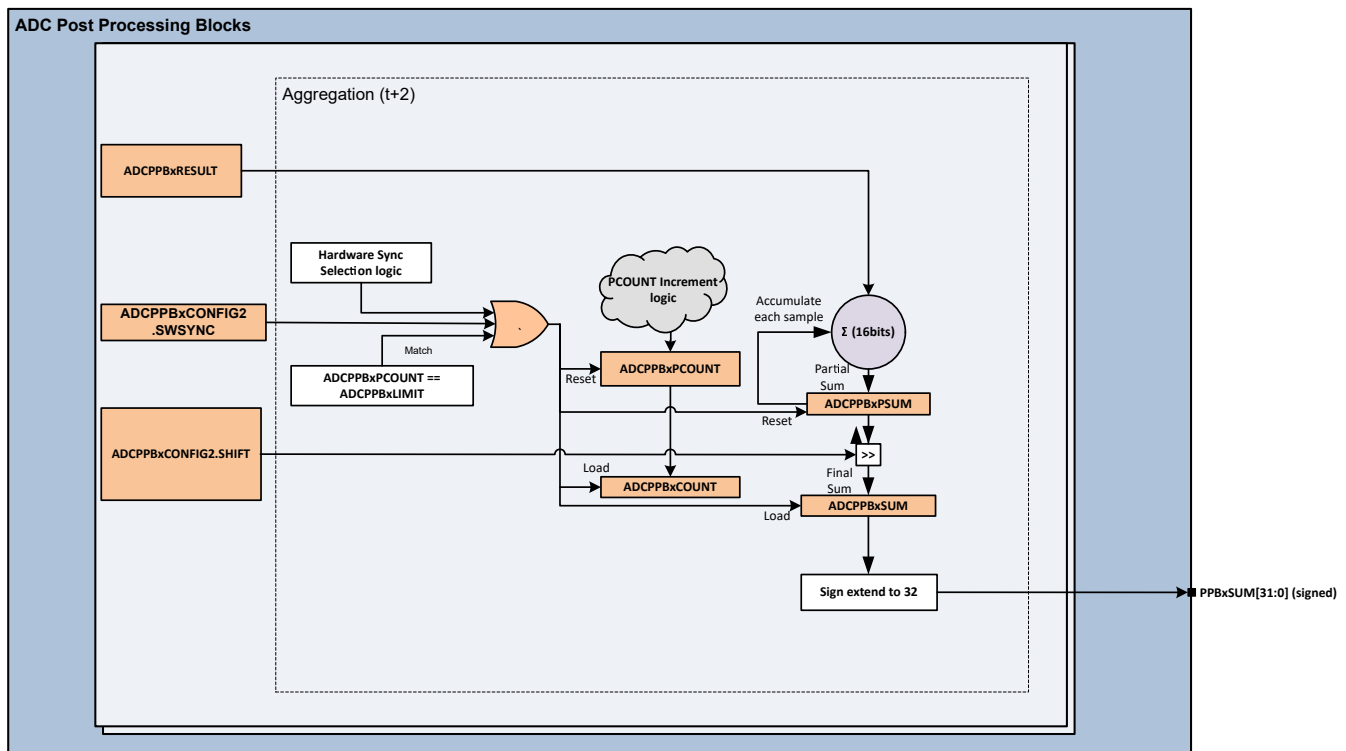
ADC Post Processing Blocks

Aggregation (t+2)

ADCPPBxRESULT

Hardware Sync Selection logic

ADCPPBxCONFIG2 .SWSYNC

Match

ADCPPBxPCOUNT == ADCPPBxLIMIT

PCOUNT Increment logic

Accumulate each sample

Σ (16bits)

Reset

ADCPPBxPCOUNT

Partial Sum

ADCPPBxPSUM

Reset

ADCPPBxCONFIG2.SHIFT

>>

Load

ADCPPBxCOUNT

Final Sum

ADCPPBxSUM

Load

Sign extend to 32

PPBxSUM[31:0] (signed)